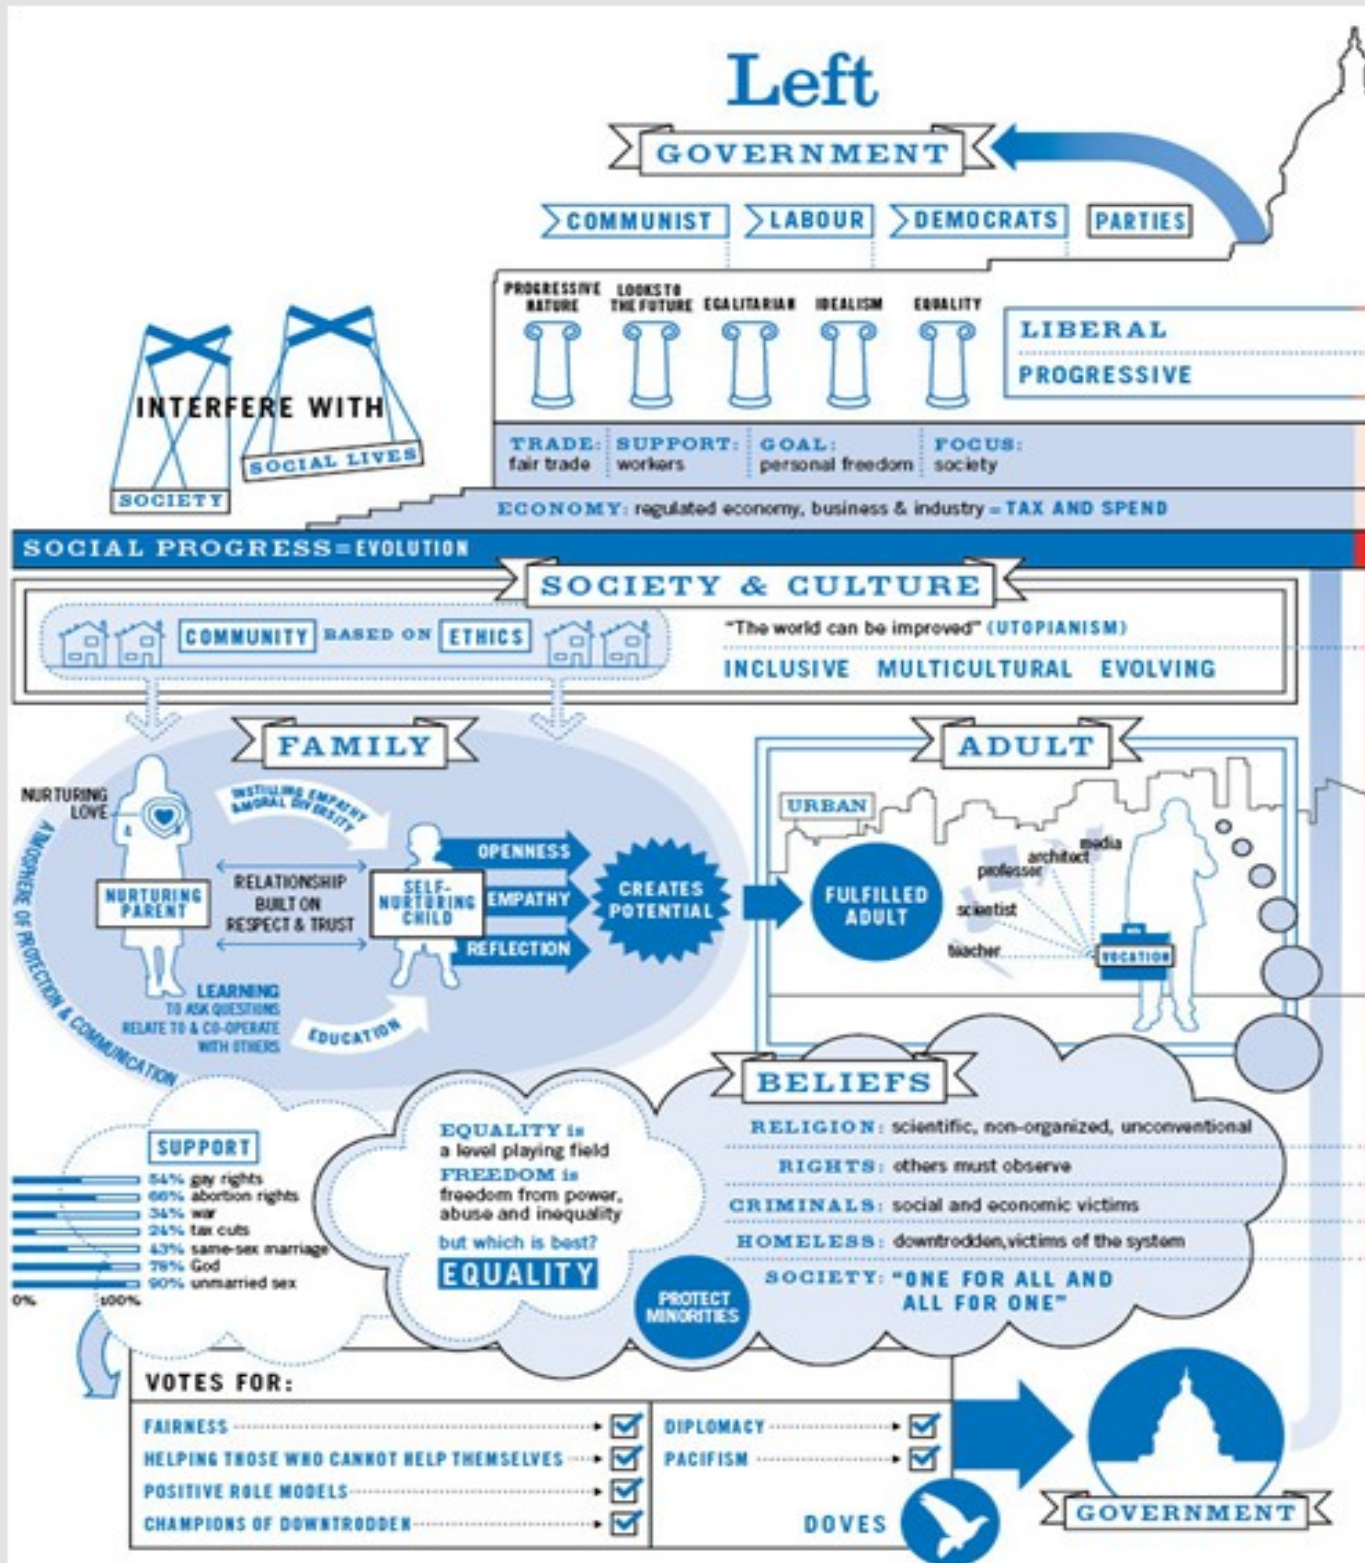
Left

GOVERNMENT

COMMUNIST LABOUR DEMOCRATS PARTIES

PROGRESSIVE NATURE
LOOKS TO THE FUTURE
EGALITARIAN
IDEALISM
EQUALITY

LIBERAL
PROGRESSIVE

INTERFERE WITH
SOCIETY
SOCIAL LIVES

TRADE: fair trade
SUPPORT: workers
GOAL: personal freedom
FOCUS: society

ECONOMY: regulated economy, business & industry = TAX AND SPEND

SOCIAL PROGRESS = EVOLUTION

SOCIETY & CULTURE

COMMUNITY BASED ON ETHICS

"The world can be improved" (UTOPIANISM)
INCLUSIVE MULTICULTURAL EVOLVING

FAMILY

NURTURING LOVE
INSTILLING EMPATHY & MORAL DIVERSITY
NURTURING PARENT
RELATIONSHIP BUILT ON RESPECT & TRUST
SELF-NURTURING CHILD
OPENNESS
EMPATHY
REFLECTION
CREATES POTENTIAL
LEARNING TO ASK QUESTIONS RELATE TO & CO-OPERATE WITH OTHERS
EDUCATION
ATMOSPHERE OF PROTECTION & COMMUNICATION

ADULT

URBAN
FULFILLED ADULT
media
architect
professor
scientist
teacher
VOCATION

BELIEFS

RELIGION: scientific, non-organized, unconventional
RIGHTS: others must observe
CRIMINALS: social and economic victims
HOMELESS: downtrodden,victims of the system
SOCIETY: "ONE FOR ALL AND ALL FOR ONE"

SUPPORT
84% gay rights
66% abortion rights
34% war
24% tax cuts
43% same-sex marriage
78% God
90% unmarried sex
0% 100%

EQUALITY is a level playing field
FREEDOM is freedom from power, abuse and inequality
but which is best?
EQUALITY

PROTECT MINORITIES

VOTES FOR:
FAIRNESS
HELPING THOSE WHO CANNOT HELP THEMSELVES
POSITIVE ROLE MODELS
CHAMPIONS OF DOWNTRODDEN
DIPLOMACY
PACIFISM
DOVES

GOVERNMENT